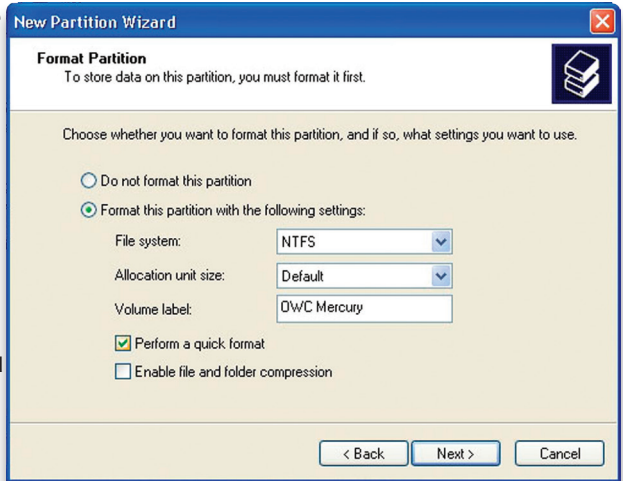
New Partition Wizard

Format Partition
To store data on this partition, you must format it first.

Choose whether you want to format this partition, and if so, what settings you want to use.

Do not format this partition

Format this partition with the following settings:

File system: NTFS

Allocation unit size: Default

Volume label: OWC Mercury

Perform a quick format

Enable file and folder compression

< Back
Next >
Cancel